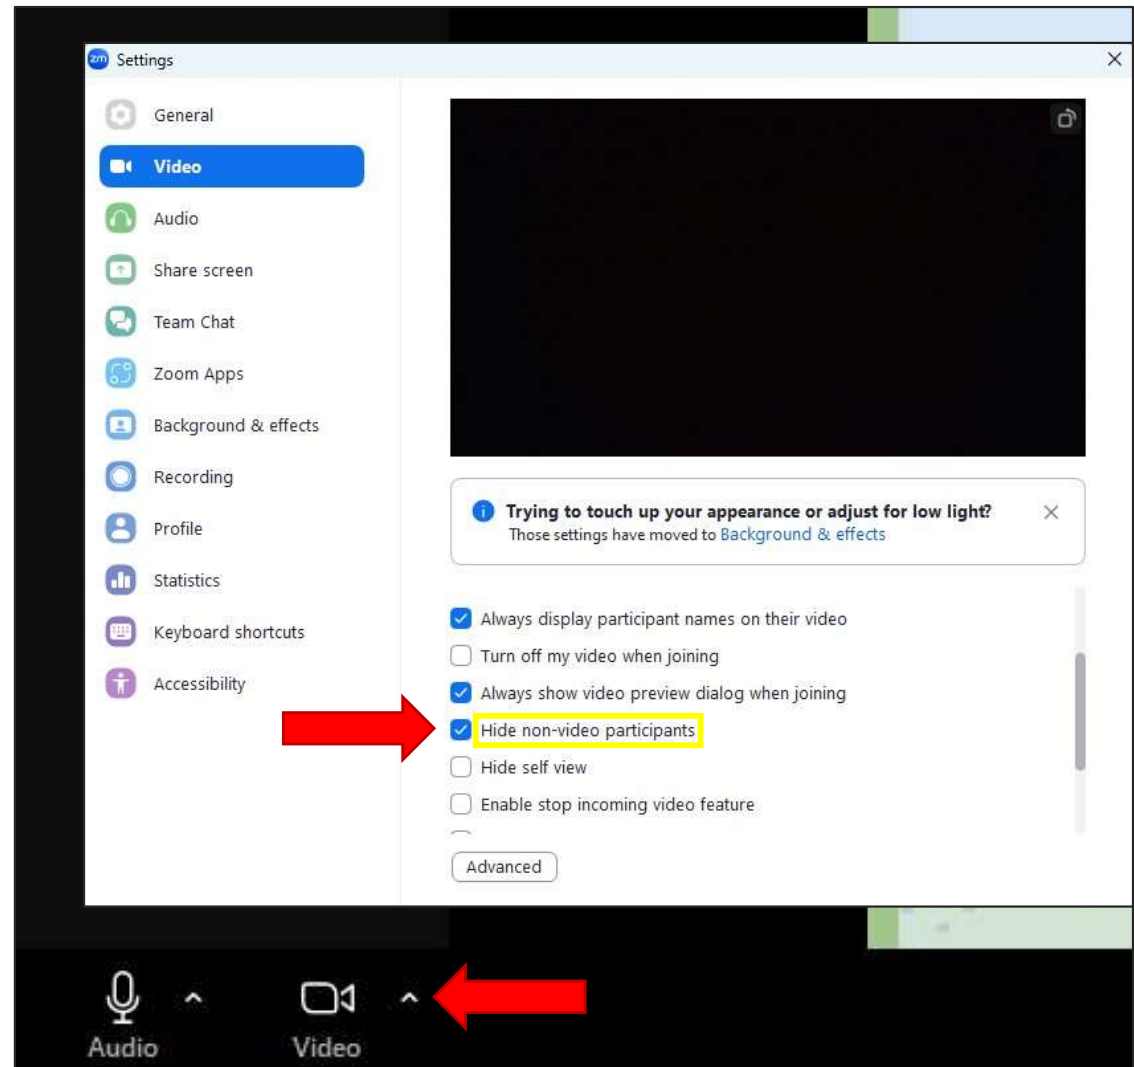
Settings

General
Video
Audio
Share screen
Team Chat
Zoom Apps
Background & effects
Recording
Profile
Statistics
Keyboard shortcuts
Accessibility

Trying to touch up your appearance or adjust for low light?
Those settings have moved to Background & effects

Always display participant names on their video
Turn off my video when joining
Always show video preview dialog when joining
Hide non-video participants
Hide self view
Enable stop incoming video feature

Advanced

Audio
Video